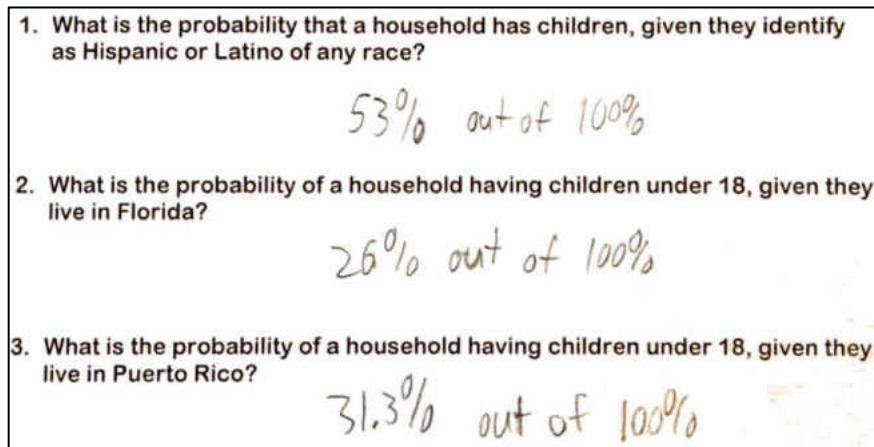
1. What is the probability that a household has children, given they identify as Hispanic or Latino of any race?

53% out of 100%

2. What is the probability of a household having children under 18, given they live in Florida?

26% out of 100%

3. What is the probability of a household having children under 18, given they live in Puerto Rico?

31.3% out of 100%